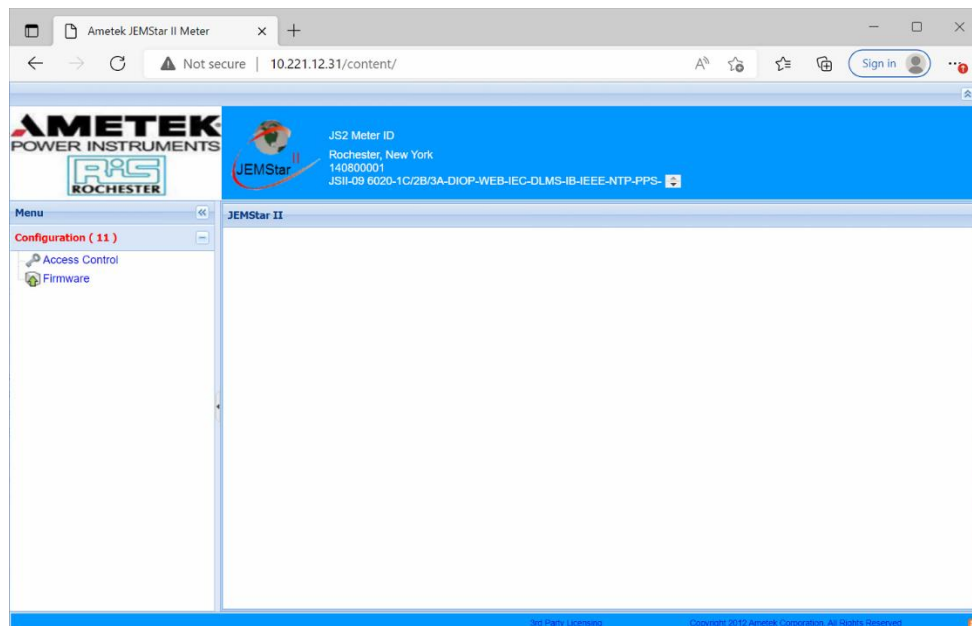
Ametek JEMStar II Meter

Not secure | 10.221.12.31/content/

Sign in

AMETEK
POWER INSTRUMENTS
RIS
ROCHESTER

JEMStar II

JS2 Meter ID
Rochester, New York
140800001
JSII-09 6020-1C/2B/3A-DIOP-WEB-IEC-DLMS-IB-IEEE-NTP-PPS-

Menu

Configuration ( 11 )

Access Control
Firmware

JEMStar II

3rd Party Licensing
Copyright 2012 Ametek Corporation. All Rights Reserved